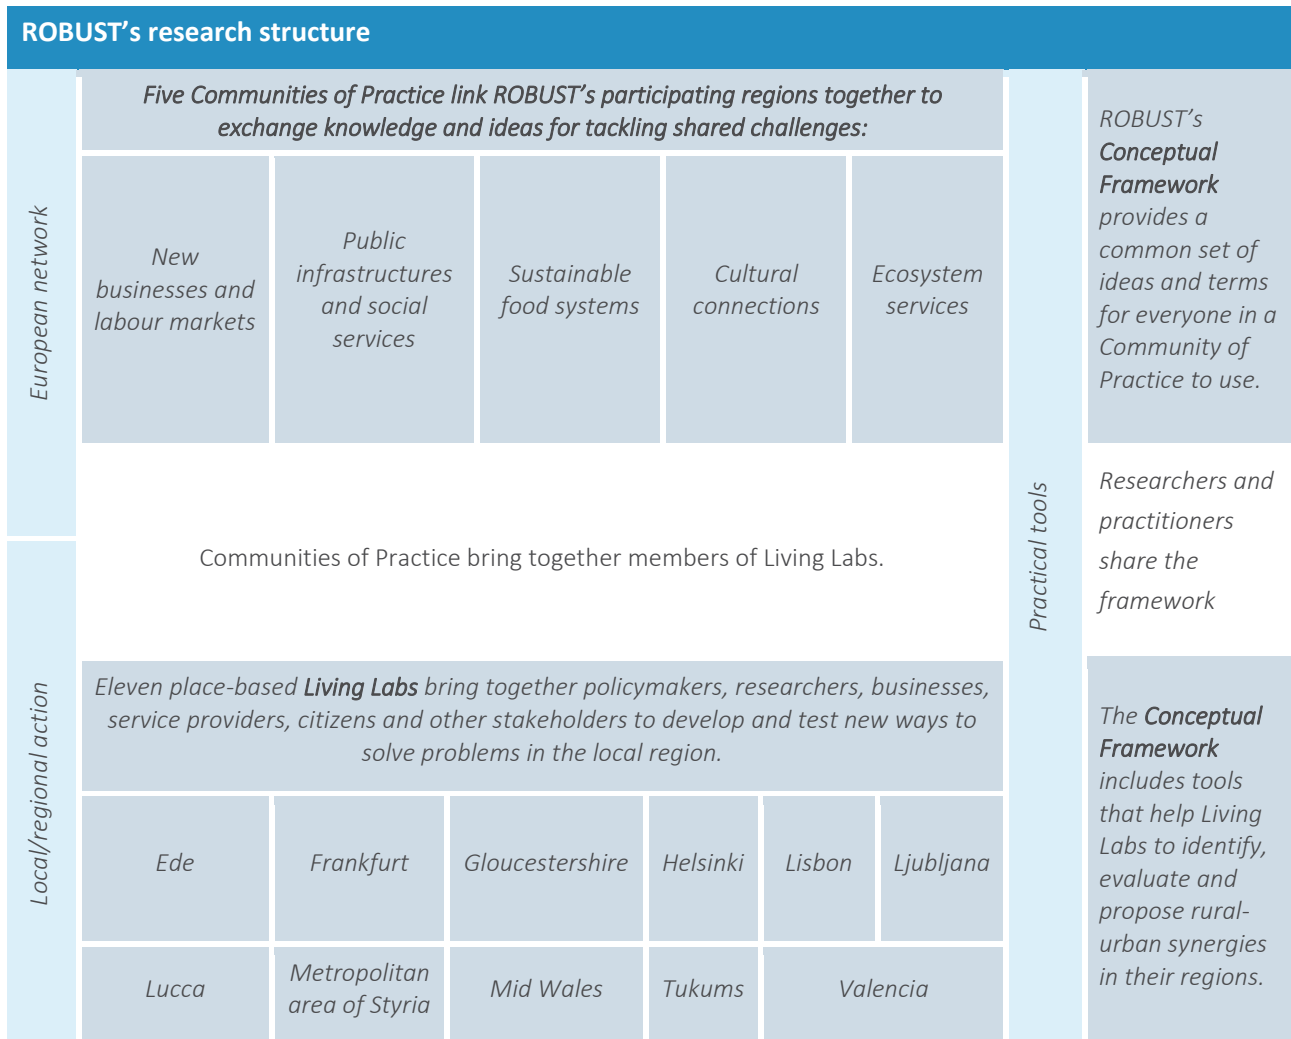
ROBUST's research structure

European network

Five Communities of Practice link ROBUST's participating regions together to exchange knowledge and ideas for tackling shared challenges:

| New businesses and labour markets | Public infrastructures and social services | Sustainable food systems | Cultural connections | Ecosystem services |
|---|---|---|---|---|

Communities of Practice bring together members of Living Labs.

Local/regional action

Eleven place-based Living Labs bring together policymakers, researchers, businesses, service providers, citizens and other stakeholders to develop and test new ways to solve problems in the local region.

| Ede | Frankfurt | Gloucestershire | Helsinki | Lisbon | Ljubljana |
|---|---|---|---|---|---|
| Lucca | Metropolitan area of Styria | Mid Wales | Tukums | Valencia | |

Practical tools

ROBUST's Conceptual Framework provides a common set of ideas and terms for everyone in a Community of Practice to use.

Researchers and practitioners share the framework

The Conceptual Framework includes tools that help Living Labs to identify, evaluate and propose rural-urban synergies in their regions.